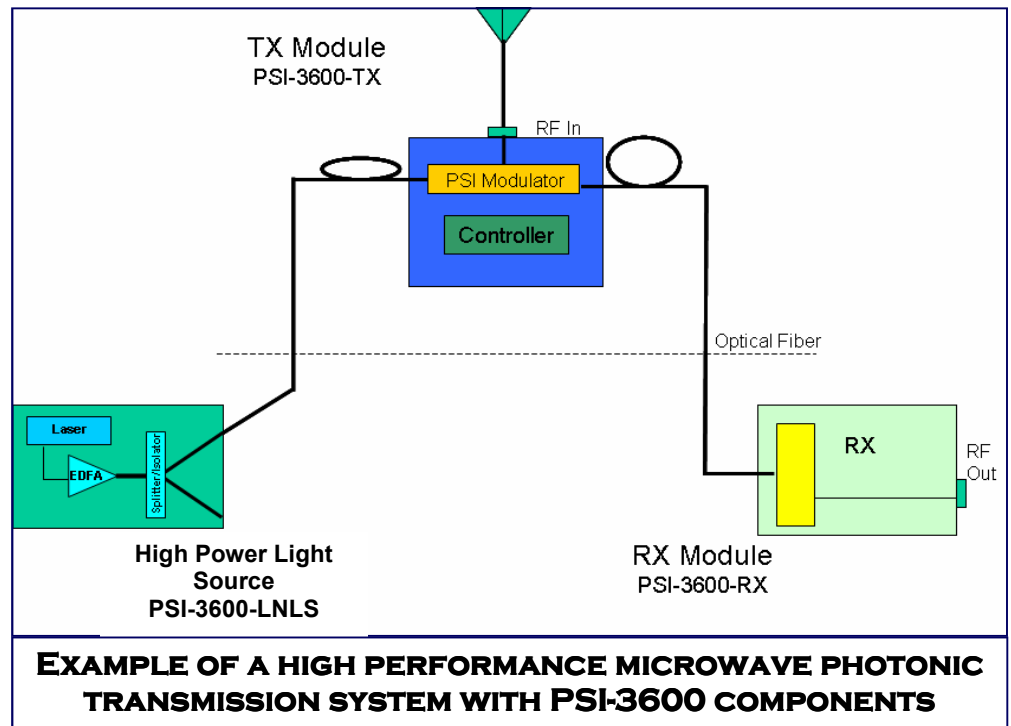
TX Module
PSI-3600-TX

RF In

PSI Modulator

Controller

Optical Fiber

Laser

EDFA

Splitter/Isolator

RX

RF Out

High Power Light Source
PSI-3600-LNLS

RX Module
PSI-3600-RX

Example of a high performance microwave photonic transmission system with PSI-3600 components